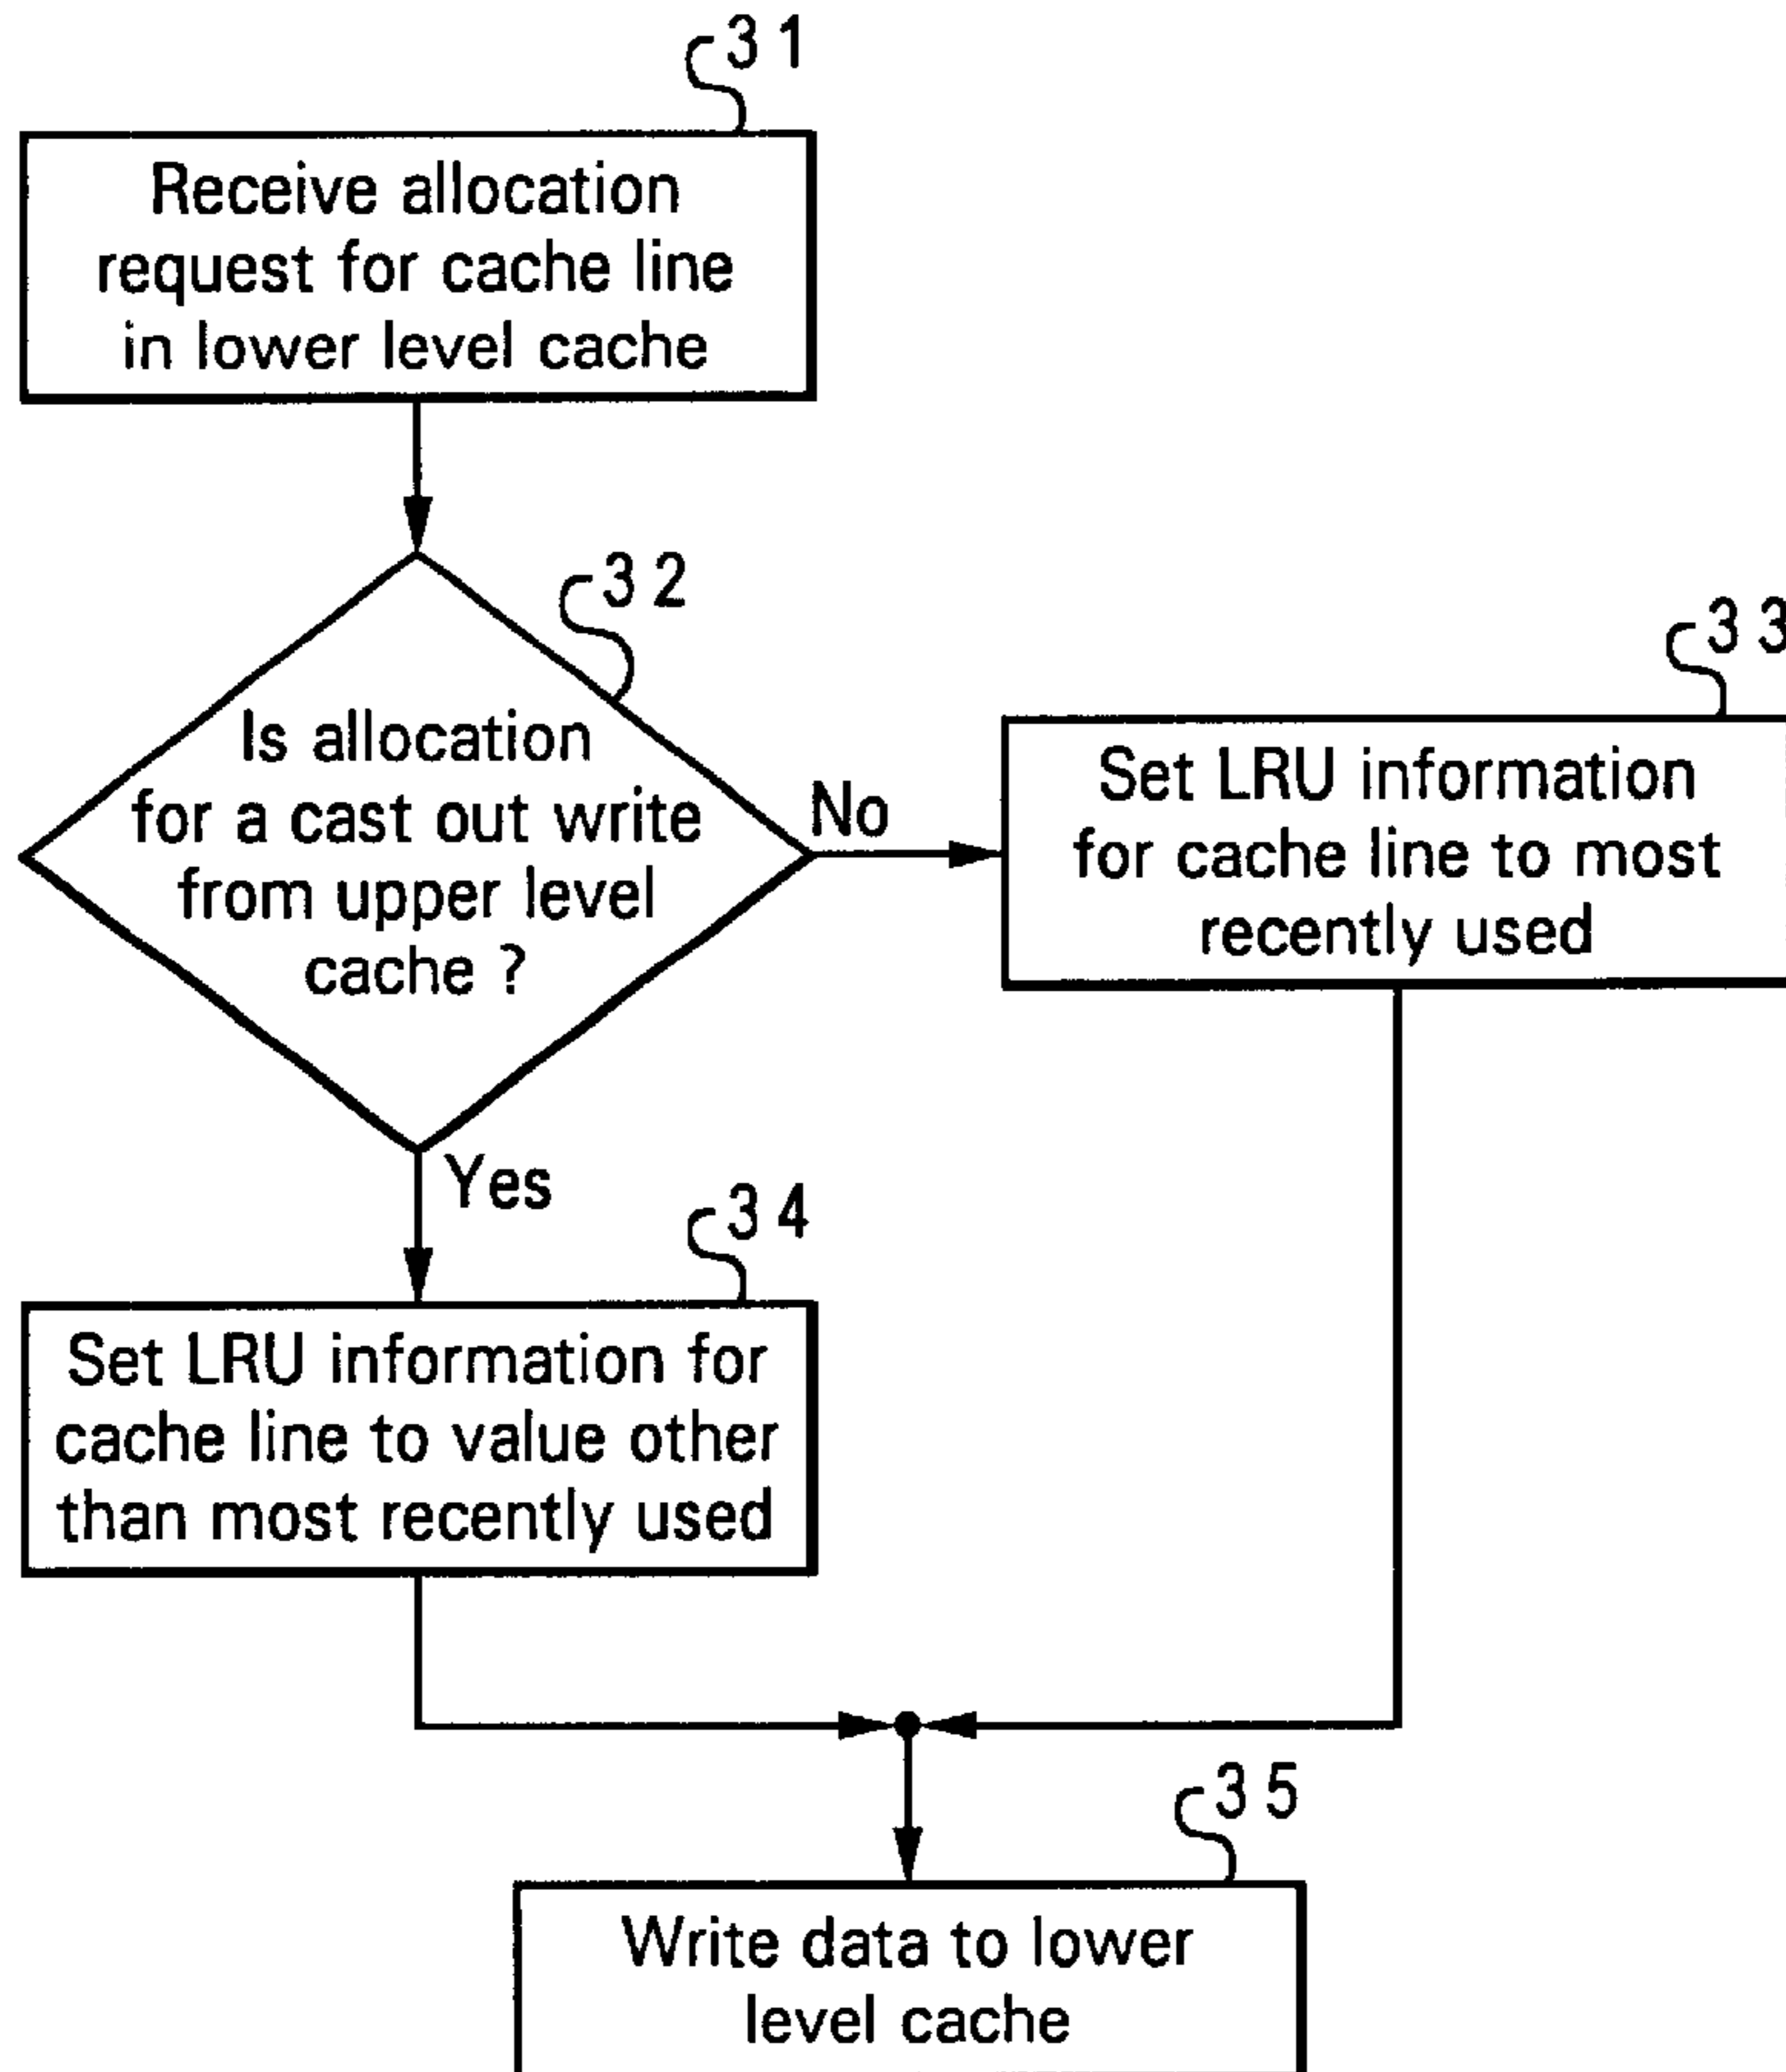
31

Receive allocation request for cache line in lower level cache

32

Is allocation for a cast out write from upper level cache ?

No

33

Set LRU information for cache line to most recently used

Yes

34

Set LRU information for cache line to value other than most recently used

35

Write data to lower level cache